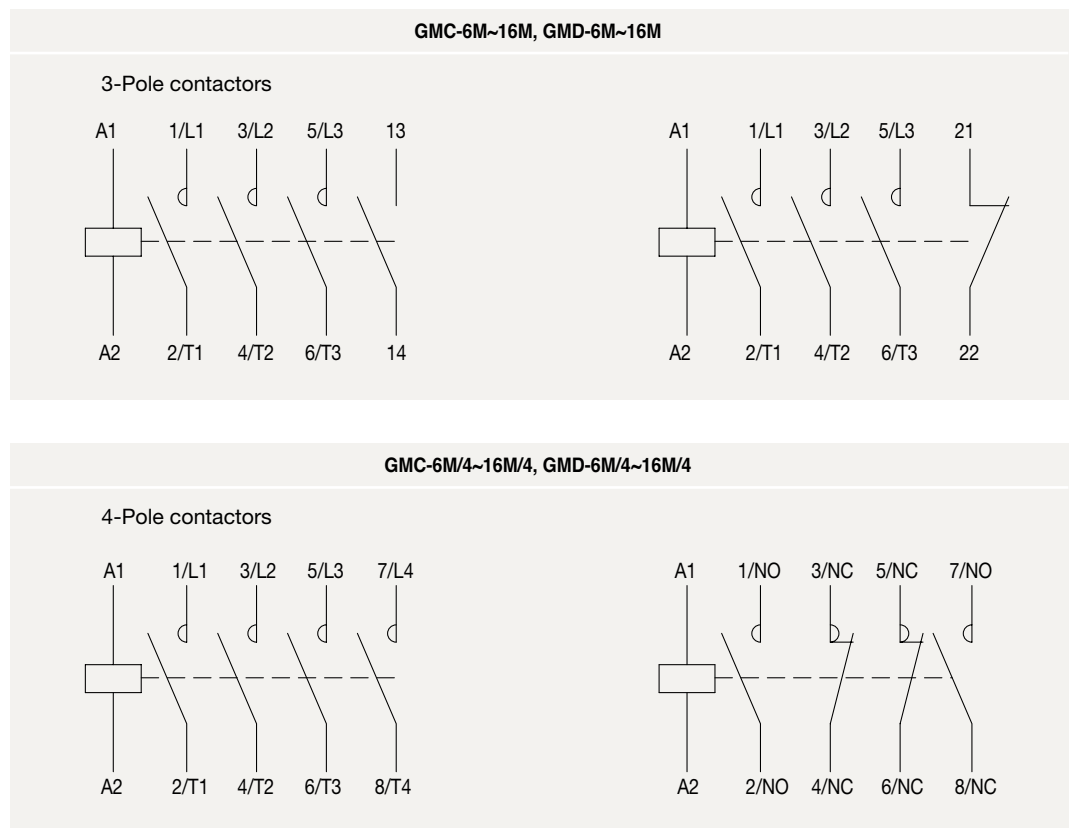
GMC-6M~16M, GMD-6M~16M

3-Pole contactors

A1 1/L1 3/L2 5/L3 13

A2 2/T1 4/T2 6/T3 14

A1 1/L1 3/L2 5/L3 21

A2 2/T1 4/T2 6/T3 22

GMC-6M/4~16M/4, GMD-6M/4~16M/4

4-Pole contactors

A1 1/L1 3/L2 5/L3 7/L4

A2 2/T1 4/T2 6/T3 8/T4

A1 1/NO 3/NC 5/NC 7/NO

A2 2/NO 4/NC 6/NC 8/NC